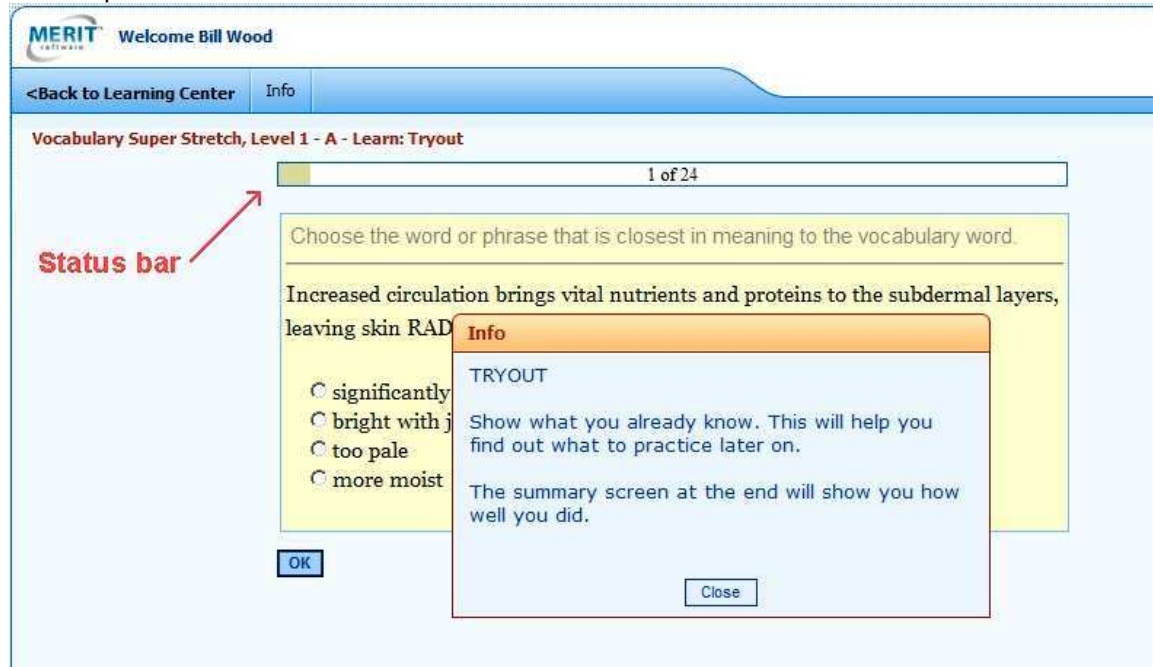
MERIT software Welcome Bill Wood

<Back to Learning Center Info

Vocabulary Super Stretch, Level 1 - A - Learn: Tryout

1 of 24

Status bar

Choose the word or phrase that is closest in meaning to the vocabulary word.

Increased circulation brings vital nutrients and proteins to the subdermal layers, leaving skin RAD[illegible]

significantly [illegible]
bright with j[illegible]
too pale
more moist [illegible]

OK

Info

TRYOUT

Show what you already know. This will help you find out what to practice later on.

The summary screen at the end will show you how well you did.

Close